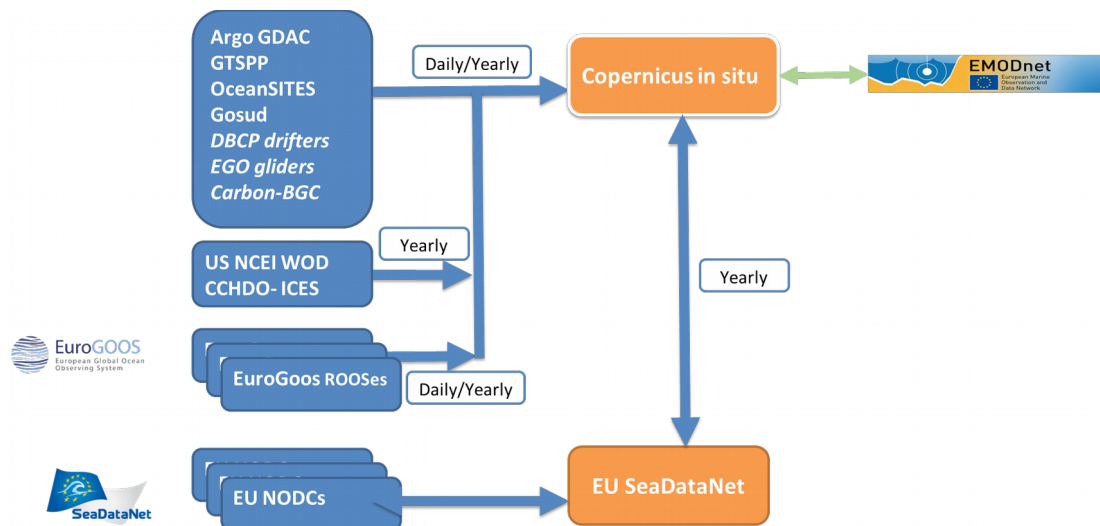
Argo GDAC
GTSPP
OceanSITES
Gosud
*DBCP drifters*
*EGO gliders*
*Carbon-BGC*

Daily/Yearly

Copernicus in situ

EMODnet
European Marine Observation and Data Network

US NCEI WOD
CCHDO- ICES

Yearly

Yearly

EuroGOOS
European Global Ocean Observing System

EuroGoos ROOSes

Daily/Yearly

SeaDataNet

EU NODCs

EU SeaDataNet